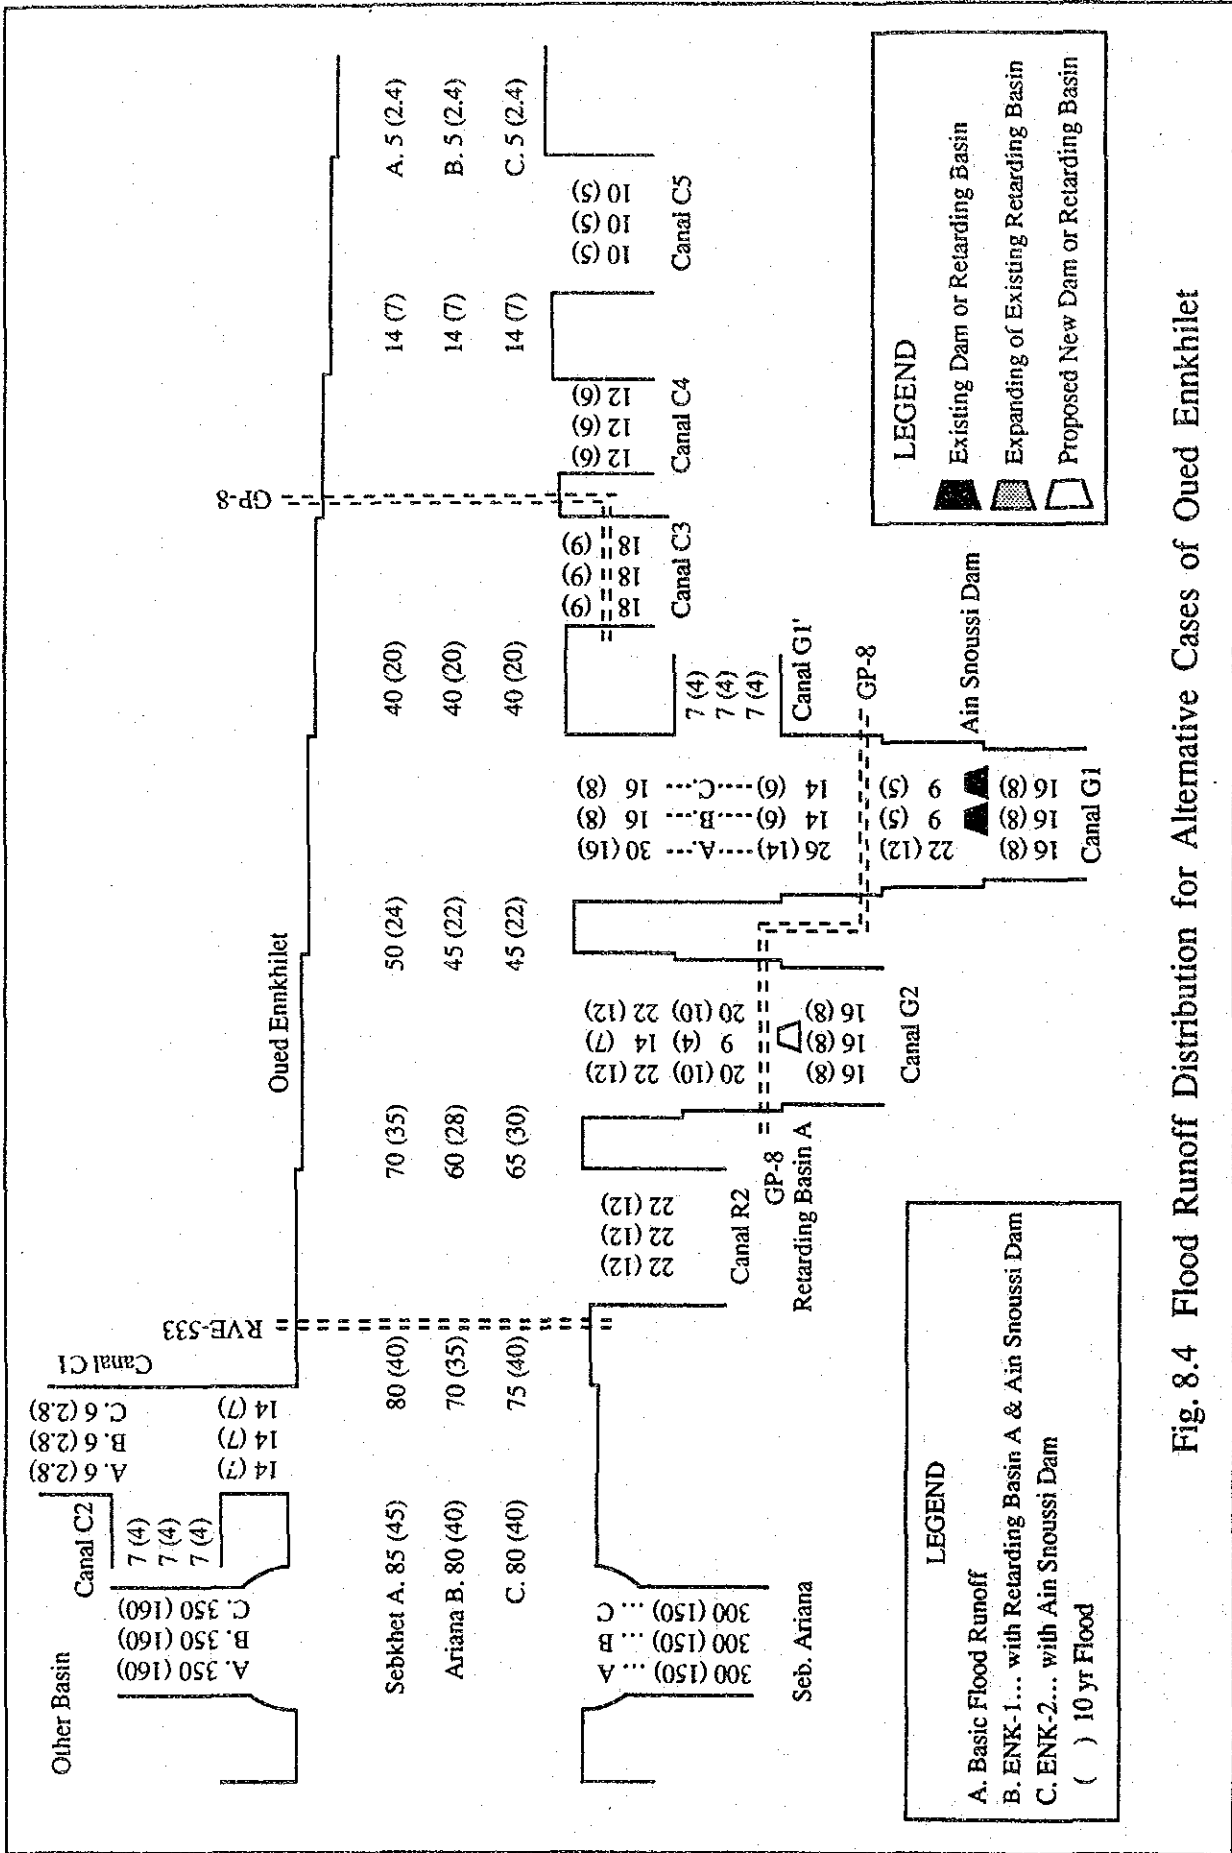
Fig. 8.4 Flood Runoff Distribution for Alternative Cases of Oued Ennkhilet

LEGEND
A. Basic Flood Runoff
B. ENK-1... with Retarding Basin A & Ain Snoussi Dam
C. ENK-2... with Ain Snoussi Dam
( ) 10 yr Flood

LEGEND
Existing Dam or Retarding Basin
Expanding of Existing Retarding Basin
Proposed New Dam or Retarding Basin

Other Basin
A. 350 (160)
B. 350 (160)
C. 350 (160)
Canal C2
7 (4)
7 (4)
7 (4)
A. 6 (2.8)
B. 6 (2.8)
C. 6 (2.8)
14 (7)
14 (7)
14 (7)
Canal C1
RVE-533
Sebkhet A. 85 (45)
Ariana B. 80 (40)
C. 80 (40)
80 (40)
70 (35)
75 (40)
300 (150) ... A
300 (150) ... B
300 (150) ... C
Seb. Ariana
22 (12)
22 (12)
22 (12)
Canal R2
GP-8
Retarding Basin A
70 (35)
60 (28)
65 (30)
Oued Ennkhilet
20 (10) 22 (12)
9 (4) 14 (7)
20 (10) 22 (12)
16 (8)
16 (8)
16 (8)
Canal G2
50 (24)
45 (22)
45 (22)
26 (14)---A.--- 30 (16)
14 (6)---B.--- 16 (8)
14 (6)---C.--- 16 (8)
22 (12)
9 (5)
9 (5)
16 (8)
16 (8)
16 (8)
Canal G1
Ain Snoussi Dam
GP-8
7 (4)
7 (4)
7 (4)
Canal G1'
40 (20)
40 (20)
40 (20)
18 (9)
18 (9)
18 (9)
Canal C3
GP-8
12 (6)
12 (6)
12 (6)
Canal C4
14 (7)
14 (7)
14 (7)
10 (5)
10 (5)
10 (5)
Canal C5
A. 5 (2.4)
B. 5 (2.4)
C. 5 (2.4)